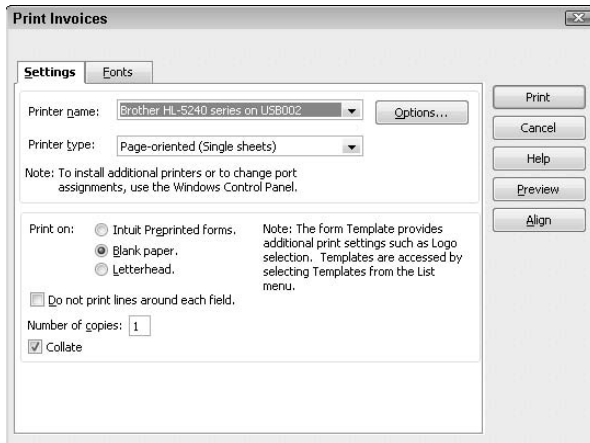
Print Invoices

Settings
Fonts

Printer name: Brother HL-5240 series on USB002
Options...

Printer type: Page-oriented (Single sheets)

Note: To install additional printers or to change port assignments, use the Windows Control Panel.

Print on:
Intuit Preprinted forms.
Blank paper.
Letterhead.

Note: The form Template provides additional print settings such as Logo selection. Templates are accessed by selecting Templates from the List menu.

Do not print lines around each field.

Number of copies: 1

Collate

Print
Cancel
Help
Preview
Align